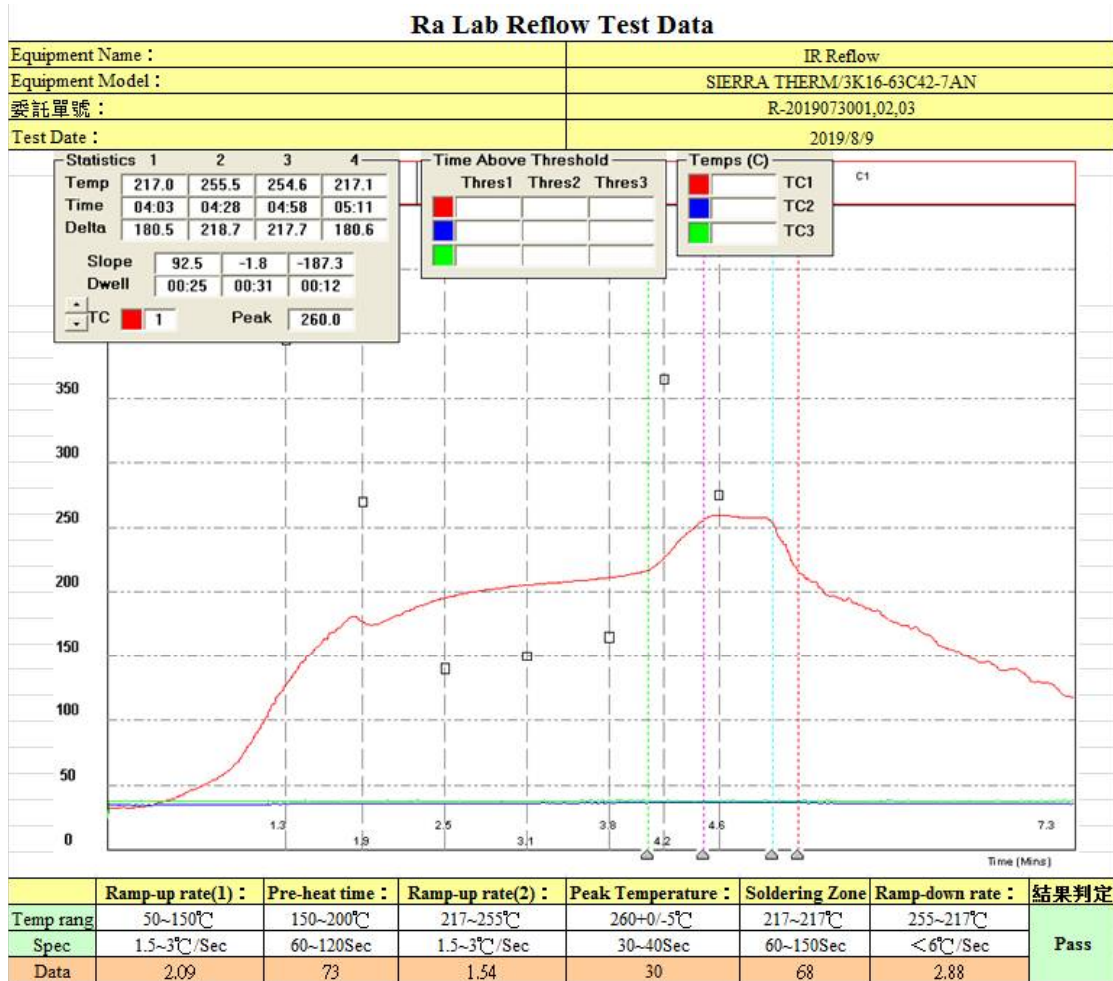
Ra Lab Reflow Test Data

| Equipment Name： | IR Reflow |
|---|---|
| Equipment Model： | SIERRA THERM/3K16-63C42-7AN |
| 委託單號： | R-2019073001,02,03 |
| Test Date： | 2019/8/9 |

Statistics

| | 1 | 2 | 3 | 4 |
|---|---|---|---|---|
| Temp | 217.0 | 255.5 | 254.6 | 217.1 |
| Time | 04:03 | 04:28 | 04:58 | 05:11 |
| Delta | 180.5 | 218.7 | 217.7 | 180.6 |

| | | | |
|---|---|---|---|
| Slope | 92.5 | -1.8 | -187.3 |
| Dwell | 00:25 | 00:31 | 00:12 |

TC 1 Peak 260.0

Time Above Threshold
Thres1 Thres2 Thres3

Temps (C)
TC1
TC2
TC3

C1

350
300
250
200
150
100
50
0

1.3 1.9 2.5 3.1 3.8 4.2 4.6 7.3
Time (Mins)

| | Ramp-up rate(1)： | Pre-heat time： | Ramp-up rate(2)： | Peak Temperature： | Soldering Zone | Ramp-down rate： | 結果判定 |
|---|---|---|---|---|---|---|---|
| Temp rang | 50~150℃ | 150~200℃ | 217~255℃ | 260+0/-5℃ | 217~217℃ | 255~217℃ | Pass |
| Spec | 1.5~3℃/Sec | 60~120Sec | 1.5~3℃/Sec | 30~40Sec | 60~150Sec | <6℃/Sec | |
| Data | 2.09 | 73 | 1.54 | 30 | 68 | 2.88 | |